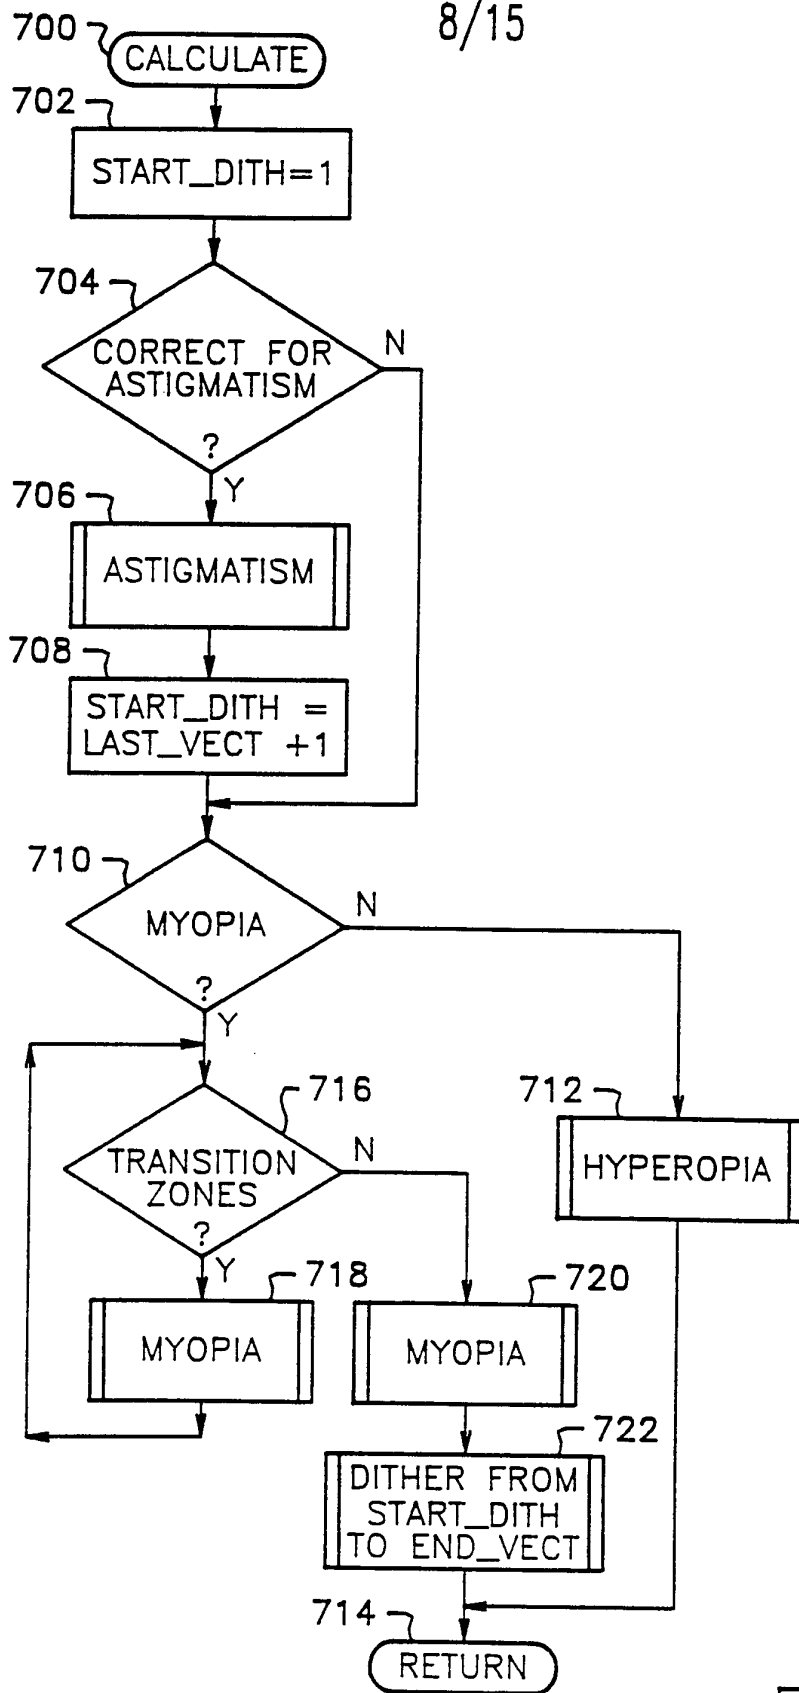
8/15

700 CALCULATE

702 START_DITH=1

704 CORRECT FOR ASTIGMATISM ?

N

Y

706 ASTIGMATISM

708 START_DITH = LAST_VECT +1

710 MYOPIA ?

N

Y

716 TRANSITION ZONES ?

N

Y

712 HYPEROPIA

718 MYOPIA

720 MYOPIA

722 DITHER FROM START_DITH TO END_VECT

714 RETURN